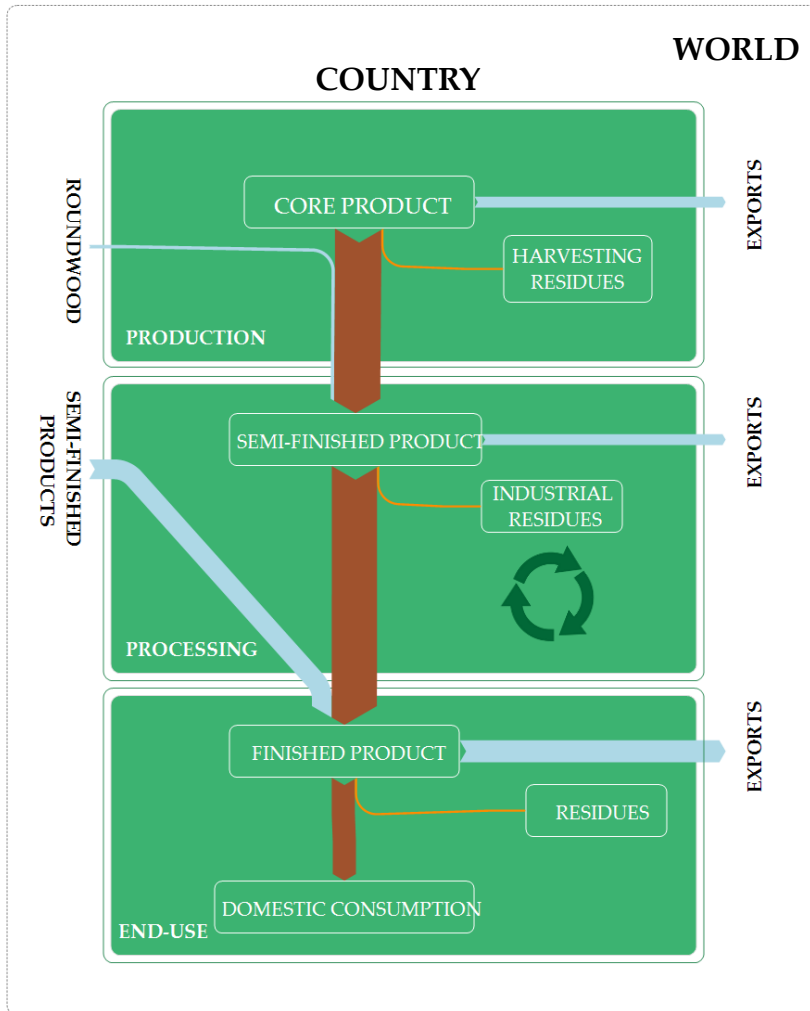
WORLD

COUNTRY

ROUNDWOOD

CORE PRODUCT

EXPORTS

HARVESTING RESIDUES

PRODUCTION

SEMI-FINISHED PRODUCTS

SEMI-FINISHED PRODUCT

EXPORTS

INDUSTRIAL RESIDUES

PROCESSING

FINISHED PRODUCT

EXPORTS

RESIDUES

DOMESTIC CONSUMPTION

END-USE